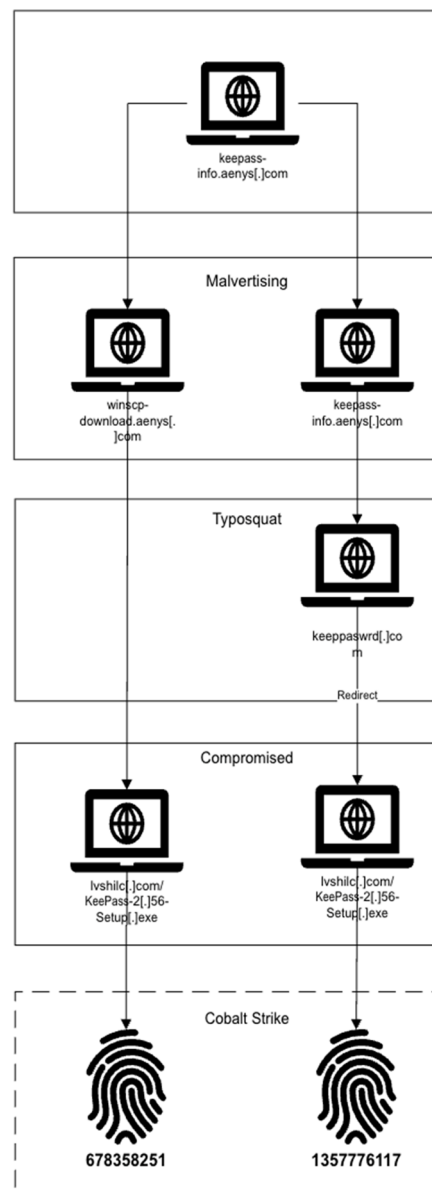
keepass-info.aenys[.]com

Malvertising

winscp-download.aenys[.]com

keepass-info.aenys[.]com

Typosquat

keeppaswrd[.]com

Redirect

Compromised

lvshilc[.]com/KeePass-2[.]56-Setup[.]exe

lvshilc[.]com/KeePass-2[.]56-Setup[.]exe

Cobalt Strike

678358251

1357776117